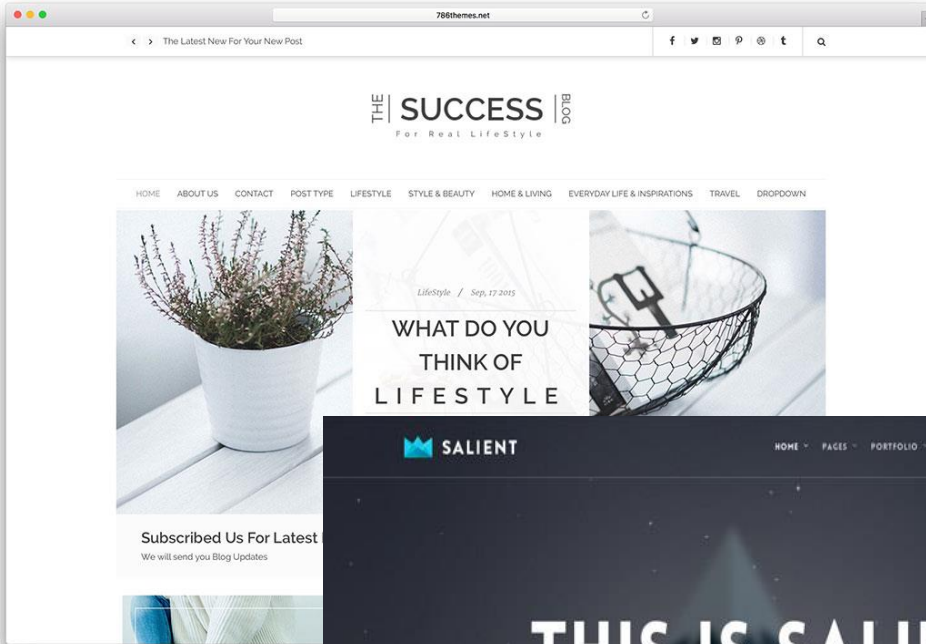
786themes.net

‹ › The Latest New For Your New Post

f t

THE SUCCESS BLOG
For Real LifeStyle

HOME ABOUT US CONTACT POST TYPE LIFESTYLE STYLE & BEAUTY HOME & LIVING EVERYDAY LIFE & INSPIRATIONS TRAVEL DROPDOWN

LifeStyle / Sep, 17 2015

WHAT DO YOU THINK OF LIFESTYLE

Subscribed Us For Latest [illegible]
We will send you Blog Updates

SALIENT

HOME PAGES PORTFOLIO

THIS IS SALI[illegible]